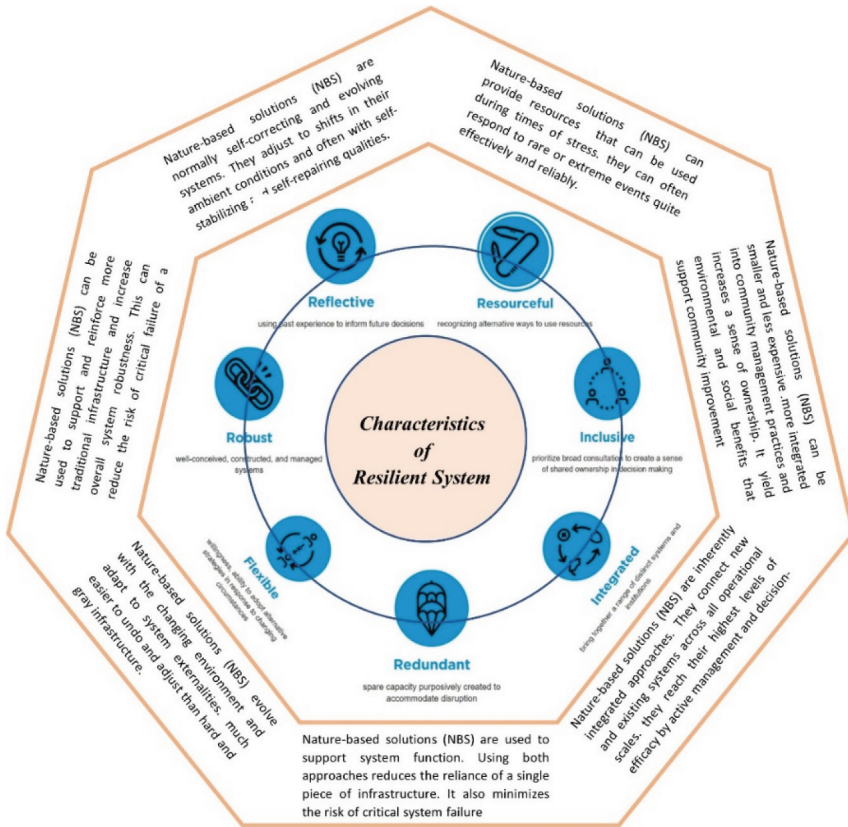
Nature-based solutions (NBS) are normally self-correcting and evolving systems. They adjust to shifts in their ambient conditions and often with self-stabilizing ; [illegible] self-repairing qualities.

Nature-based solutions (NBS) can provide resources that can be used during times of stress. they can often respond to rare or extreme events quite effectively and reliably.

Nature-based solutions (NBS) can be smaller and less expensive. more integrated into community management practices and increases a sense of ownership. It yield environmental and social benefits that support community improvement

Nature-based solutions (NBS) are inherently integrated approaches. They connect new and existing systems across all operational scales. they reach their highest levels of efficacy by active management and decision-

Nature-based solutions (NBS) are used to support system function. Using both approaches reduces the reliance of a single piece of infrastructure. It also minimizes the risk of critical system failure

Nature-based solutions (NBS) evolve with the changing environment and adapt to system externalities. much easier to undo and adjust than hard and gray infrastructure.

Nature-based solutions (NBS) can be used to support and reinforce more traditional infrastructure and increase overall system robustness. This can reduce the risk of critical failure of a

Reflective
using past experience to inform future decisions

Resourceful
recognizing alternative ways to use resources

Inclusive
prioritize broad consultation to create a sense of shared ownership in decision making

Integrated
bring together a range of distinct systems and institutions

Redundant
spare capacity purposively created to accommodate disruption

Flexible
willingness, ability to adopt alternative strategies in response to changing circumstances

Robust
well-conceived, constructed, and managed systems

Characteristics of Resilient System